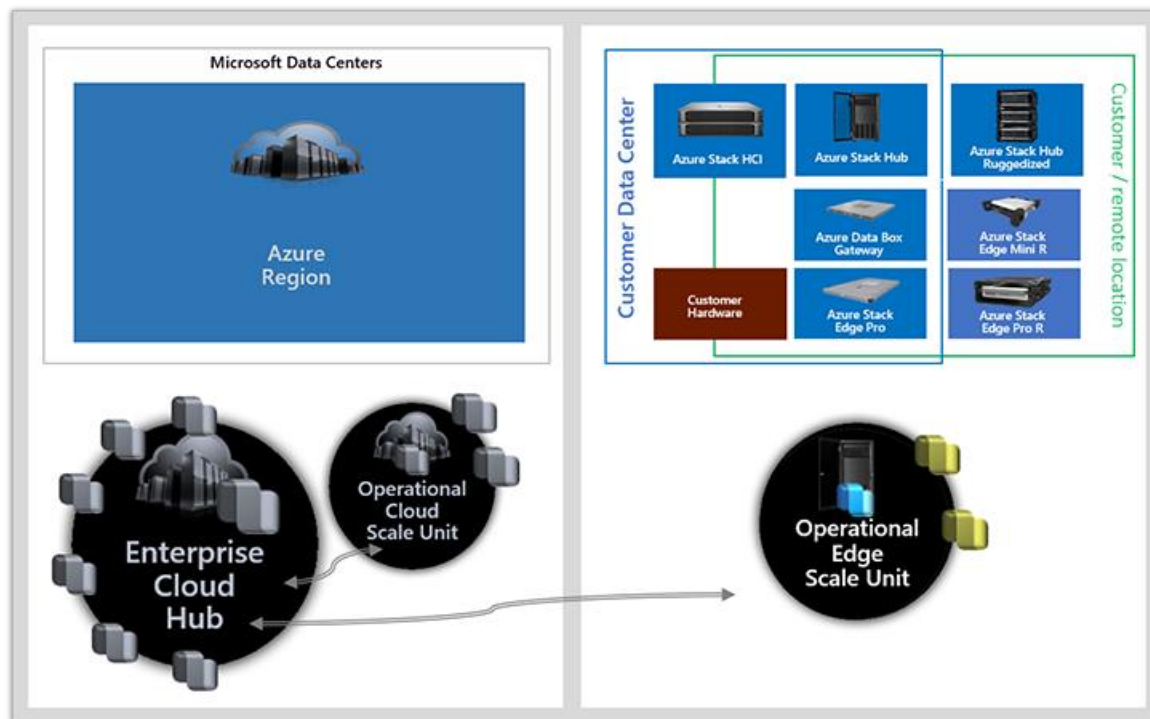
Microsoft Data Centers

Azure Region

Customer Data Center

Customer / remote location

Azure Stack HCI

Azure Stack Hub

Azure Stack Hub Ruggedized

Azure Data Box Gateway

Azure Stack Edge Mini R

Customer Hardware

Azure Stack Edge Pro

Azure Stack Edge Pro R

Enterprise Cloud Hub

Operational Cloud Scale Unit

Operational Edge Scale Unit